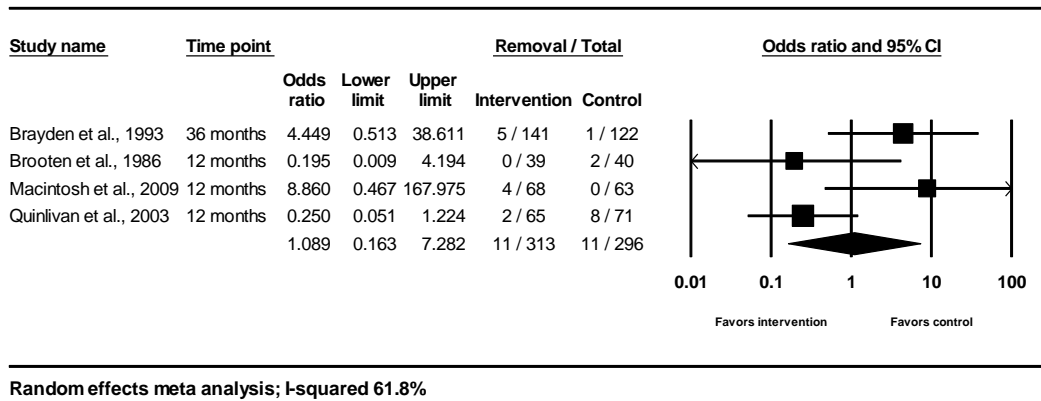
| Study name | Time point | Odds ratio | Lower limit | Upper limit | Removal / Total Intervention | Control |
|---|---|---|---|---|---|---|
| Brayden et al., 1993 | 36 months | 4.449 | 0.513 | 38.611 | 5 / 141 | 1 / 122 |
| Brooten et al., 1986 | 12 months | 0.195 | 0.009 | 4.194 | 0 / 39 | 2 / 40 |
| Macintosh et al., 2009 | 12 months | 8.860 | 0.467 | 167.975 | 4 / 68 | 0 / 63 |
| Quinlivan et al., 2003 | 12 months | 0.250 | 0.051 | 1.224 | 2 / 65 | 8 / 71 |
| | | 1.089 | 0.163 | 7.282 | 11 / 313 | 11 / 296 |

Odds ratio and 95% CI

0.01 0.1 1 10 100

Favors intervention Favors control

Random effects meta analysis; I-squared 61.8%